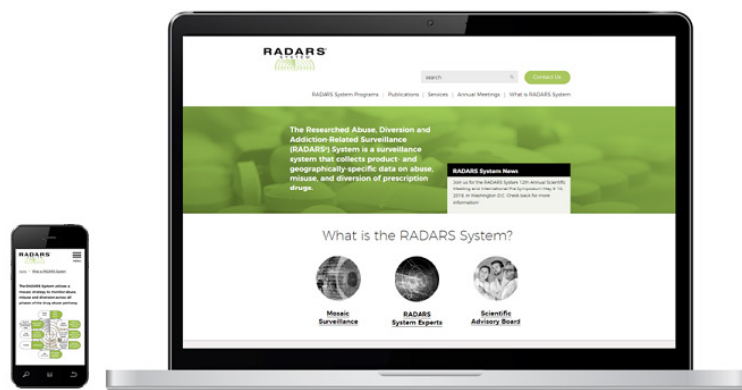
RADARS

search

Contact Us

RADARS System Programs | Publications | Services | Annual Meetings | What is RADARS System

The Researched Abuse, Diversion and Addiction-Related Surveillance (RADARS®) System is a surveillance system that collects product- and geographically-specific data on abuse, misuse, and diversion of prescription drugs.

RADARS System News

Join us for the RADARS System 12th Annual Scientific Meeting and International Symposium May 9-10, 2018 in Washington D.C. Check back for more information!

What is the RADARS System?

Mosaic Surveillance

RADARS System Experts

Scientific Advisory Board

RADARS

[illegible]

The RADARS System utilizes a mosaic strategy to monitor abuse, misuse and diversion across all phases of the drug abuse pathway.

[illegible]